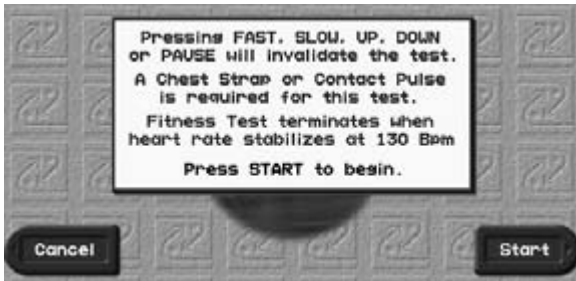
Pressing FAST, SLOW, UP, DOWN or PAUSE will invalidate the test.

A Chest Strap or Contact Pulse is required for this test.

Fitness Test terminates when heart rate stabilizes at 130 Bpm

Press START to begin.

Cancel

Start